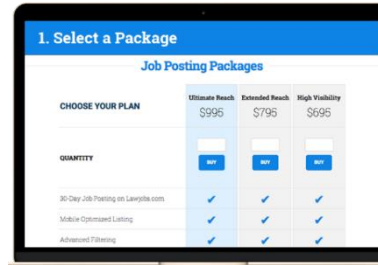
1. Select a Package

Job Posting Packages

| CHOOSE YOUR PLAN | Ultimate Reach $995 | Extended Reach $795 | High Visibility $695 |
|---|---|---|---|
| QUANTITY | BUY | BUY | BUY |
| 30-Day Job Posting on Lawjobs.com | ✔ | ✔ | ✔ |
| Mobile Optimized Listing | ✔ | ✔ | ✔ |
| Advanced Filtering | ✔ | ✔ | ✔ |